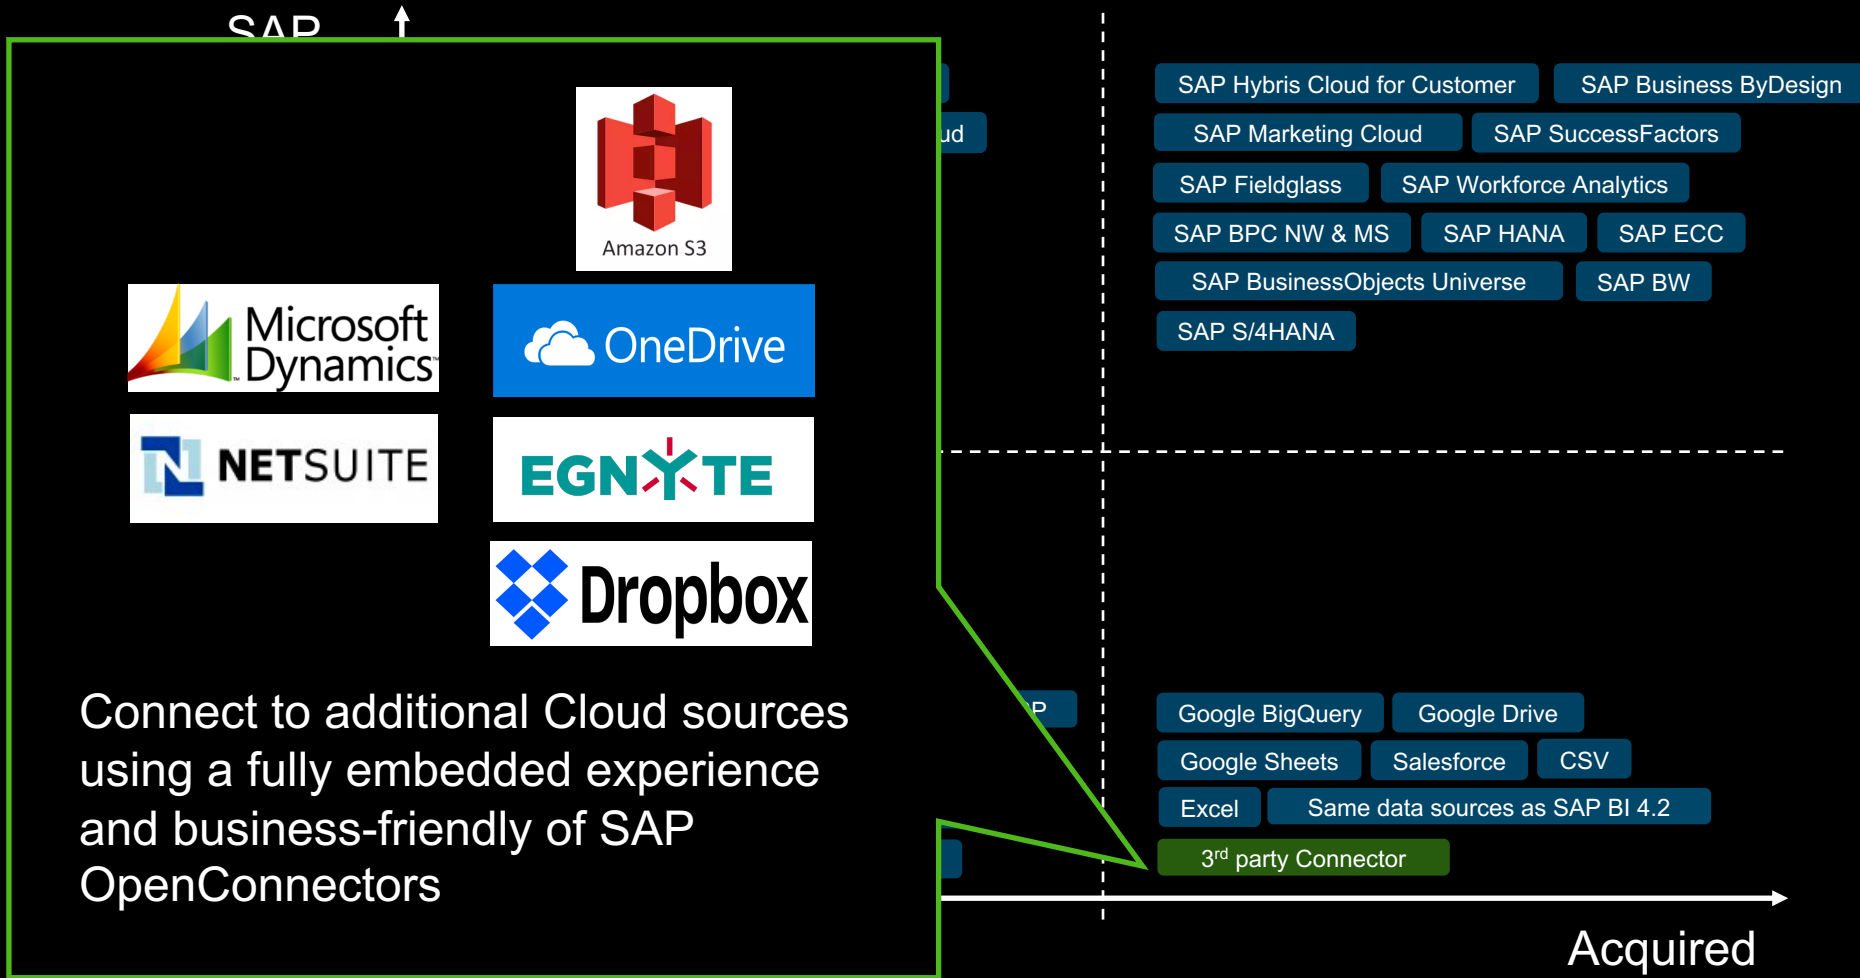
SAP

Amazon S3

Microsoft Dynamics

OneDrive

NETSUITE

EGNYTE

Dropbox

Connect to additional Cloud sources using a fully embedded experience and business-friendly of SAP OpenConnectors

ud

SAP Hybris Cloud for Customer
SAP Business ByDesign
SAP Marketing Cloud
SAP SuccessFactors
SAP Fieldglass
SAP Workforce Analytics
SAP BPC NW & MS
SAP HANA
SAP ECC
SAP BusinessObjects Universe
SAP BW
SAP S/4HANA

P

Google BigQuery
Google Drive
Google Sheets
Salesforce
CSV
Excel
Same data sources as SAP BI 4.2
3$^{rd}$ party Connector

Acquired